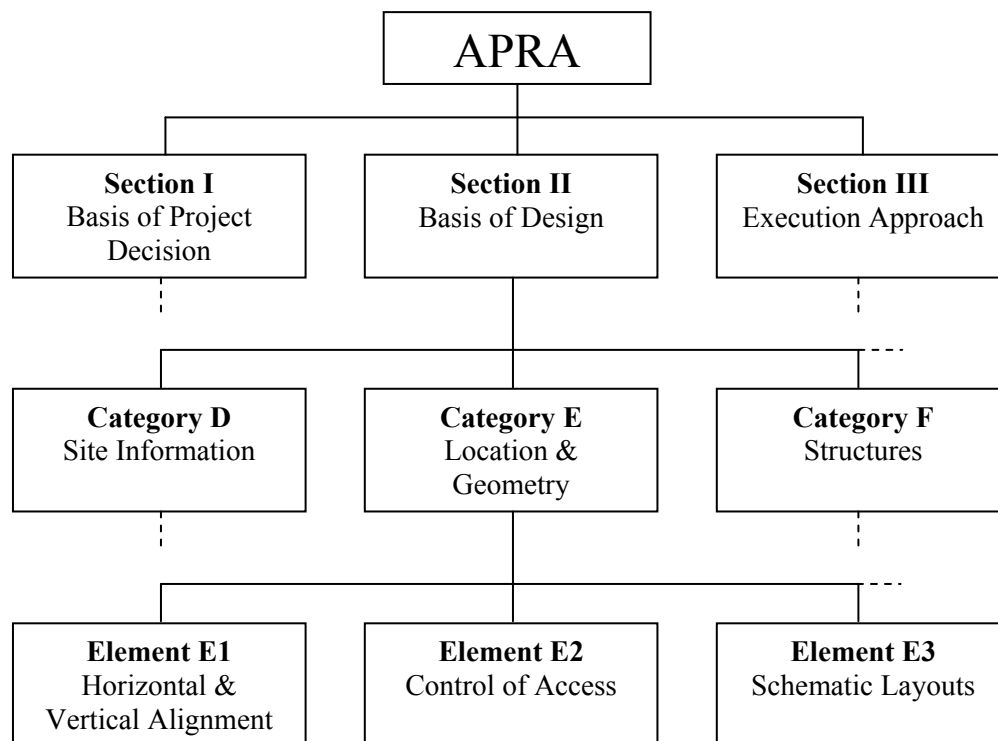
APRA

**Section I**
Basis of Project Decision

**Section II**
Basis of Design

**Section III**
Execution Approach

**Category D**
Site Information

**Category E**
Location & Geometry

**Category F**
Structures

**Element E1**
Horizontal & Vertical Alignment

**Element E2**
Control of Access

**Element E3**
Schematic Layouts